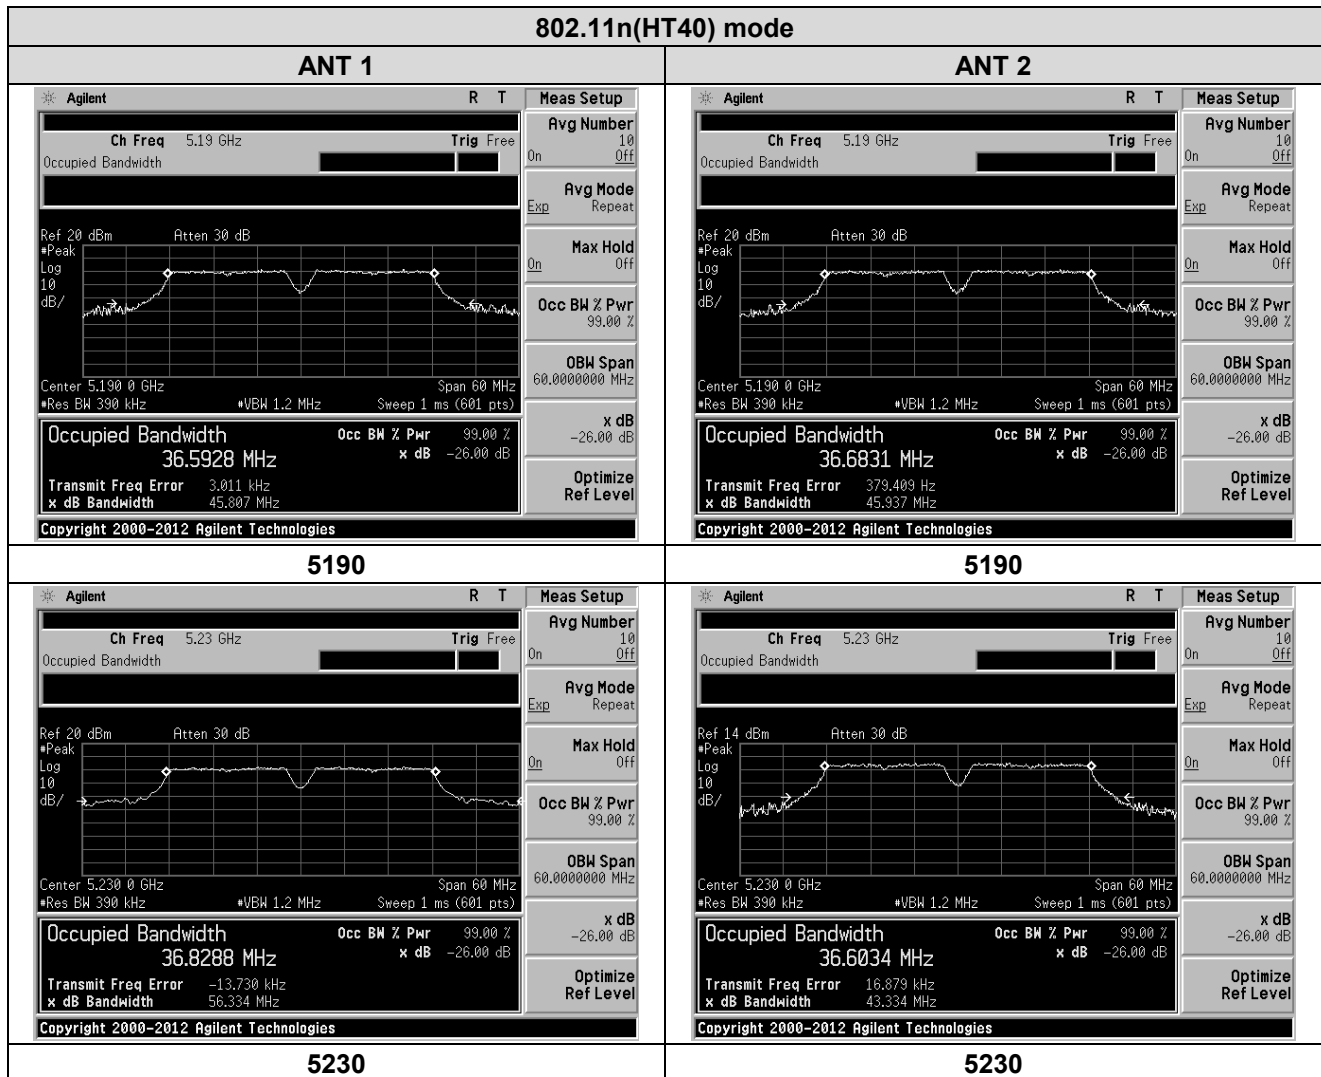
802.11n(HT40) mode

| ANT 1 | ANT 2 |
|---|---|
| Agilent R T Meas Setup<br>Ch Freq 5.19 GHz Trig Free<br>Occupied Bandwidth<br>Avg Number 10 On Off<br>Avg Mode Exp Repeat<br>Ref 20 dBm Atten 30 dB<br>#Peak Log 10 dB/<br>Max Hold On Off<br>Occ BW % Pwr 99.00 %<br>OBW Span 60.0000000 MHz<br>Center 5.190 0 GHz Span 60 MHz<br>#Res BW 390 kHz #VBW 1.2 MHz Sweep 1 ms (601 pts)<br>x dB -26.00 dB<br>Occupied Bandwidth 36.5928 MHz<br>Occ BW % Pwr 99.00 %<br>x dB -26.00 dB<br>Transmit Freq Error 3.011 kHz<br>x dB Bandwidth 45.807 MHz<br>Optimize Ref Level<br>Copyright 2000-2012 Agilent Technologies | Agilent R T Meas Setup<br>Ch Freq 5.19 GHz Trig Free<br>Occupied Bandwidth<br>Avg Number 10 On Off<br>Avg Mode Exp Repeat<br>Ref 20 dBm Atten 30 dB<br>#Peak Log 10 dB/<br>Max Hold On Off<br>Occ BW % Pwr 99.00 %<br>OBW Span 60.0000000 MHz<br>Center 5.190 0 GHz Span 60 MHz<br>#Res BW 390 kHz #VBW 1.2 MHz Sweep 1 ms (601 pts)<br>x dB -26.00 dB<br>Occupied Bandwidth 36.6831 MHz<br>Occ BW % Pwr 99.00 %<br>x dB -26.00 dB<br>Transmit Freq Error 379.409 Hz<br>x dB Bandwidth 45.937 MHz<br>Optimize Ref Level<br>Copyright 2000-2012 Agilent Technologies |
| 5190 | 5190 |
| Agilent R T Meas Setup<br>Ch Freq 5.23 GHz Trig Free<br>Occupied Bandwidth<br>Avg Number 10 On Off<br>Avg Mode Exp Repeat<br>Ref 20 dBm Atten 30 dB<br>#Peak Log 10 dB/<br>Max Hold On Off<br>Occ BW % Pwr 99.00 %<br>OBW Span 60.0000000 MHz<br>Center 5.230 0 GHz Span 60 MHz<br>#Res BW 390 kHz #VBW 1.2 MHz Sweep 1 ms (601 pts)<br>x dB -26.00 dB<br>Occupied Bandwidth 36.8288 MHz<br>Occ BW % Pwr 99.00 %<br>x dB -26.00 dB<br>Transmit Freq Error -13.730 kHz<br>x dB Bandwidth 56.334 MHz<br>Optimize Ref Level<br>Copyright 2000-2012 Agilent Technologies | Agilent R T Meas Setup<br>Ch Freq 5.23 GHz Trig Free<br>Occupied Bandwidth<br>Avg Number 10 On Off<br>Avg Mode Exp Repeat<br>Ref 14 dBm Atten 30 dB<br>#Peak Log 10 dB/<br>Max Hold On Off<br>Occ BW % Pwr 99.00 %<br>OBW Span 60.0000000 MHz<br>Center 5.230 0 GHz Span 60 MHz<br>#Res BW 390 kHz #VBW 1.2 MHz Sweep 1 ms (601 pts)<br>x dB -26.00 dB<br>Occupied Bandwidth 36.6034 MHz<br>Occ BW % Pwr 99.00 %<br>x dB -26.00 dB<br>Transmit Freq Error 16.879 kHz<br>x dB Bandwidth 43.334 MHz<br>Optimize Ref Level<br>Copyright 2000-2012 Agilent Technologies |
| 5230 | 5230 |